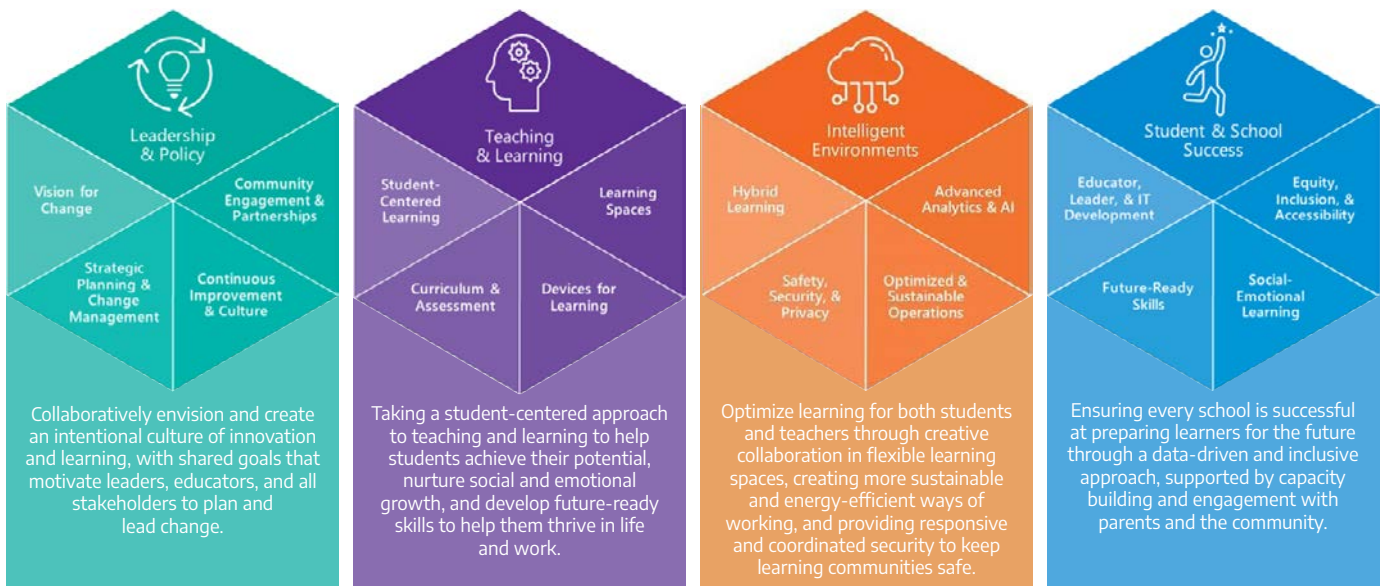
Leadership & Policy

Vision for Change

Community Engagement & Partnerships

Strategic Planning & Change Management

Continuous Improvement & Culture

Collaboratively envision and create an intentional culture of innovation and learning, with shared goals that motivate leaders, educators, and all stakeholders to plan and lead change.

Teaching & Learning

Student-Centered Learning

Learning Spaces

Curriculum & Assessment

Devices for Learning

Taking a student-centered approach to teaching and learning to help students achieve their potential, nurture social and emotional growth, and develop future-ready skills to help them thrive in life and work.

Intelligent Environments

Hybrid Learning

Advanced Analytics & AI

Safety, Security, & Privacy

Optimized & Sustainable Operations

Optimize learning for both students and teachers through creative collaboration in flexible learning spaces, creating more sustainable and energy-efficient ways of working, and providing responsive and coordinated security to keep learning communities safe.

Student & School Success

Educator, Leader, & IT Development

Equity, Inclusion, & Accessibility

Future-Ready Skills

Social-Emotional Learning

Ensuring every school is successful at preparing learners for the future through a data-driven and inclusive approach, supported by capacity building and engagement with parents and the community.